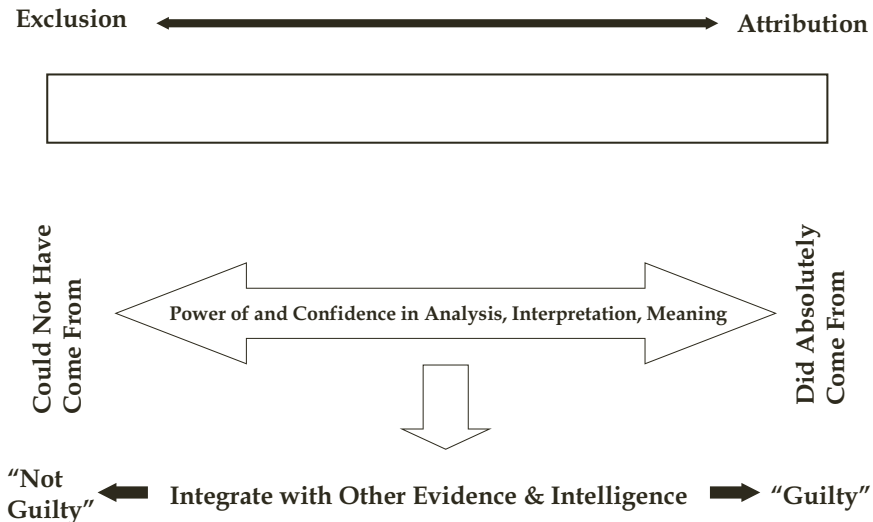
Exclusion

Attribution

Could Not Have Come From

Power of and Confidence in Analysis, Interpretation, Meaning

Did Absolutely Come From

"Not Guilty"

Integrate with Other Evidence & Intelligence

"Guilty"